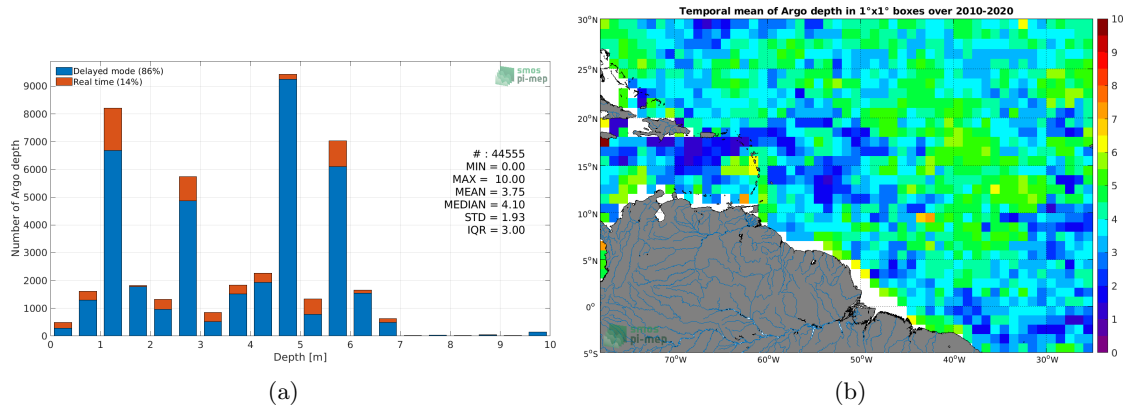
Delayed mode (86%)
Real time (14%)

smos pi-mep

# : 44555
MIN = 0.00
MAX = 10.00
MEAN = 3.75
MEDIAN = 4.10
STD = 1.93
IQR = 3.00

Number of Argo depth

9000
8000
7000
6000
5000
4000
3000
2000
1000
0

0 1 2 3 4 5 6 7 8 9 10

Depth [m]

(a)

Temporal mean of Argo depth in 1°x1° boxes over 2010-2020

30°N
25°N
20°N
15°N
10°N
5°N
0°
5°S

70°W 60°W 50°W 40°W 30°W

10
9
8
7
6
5
4
3
2
1
0

smos pi-mep

(b)